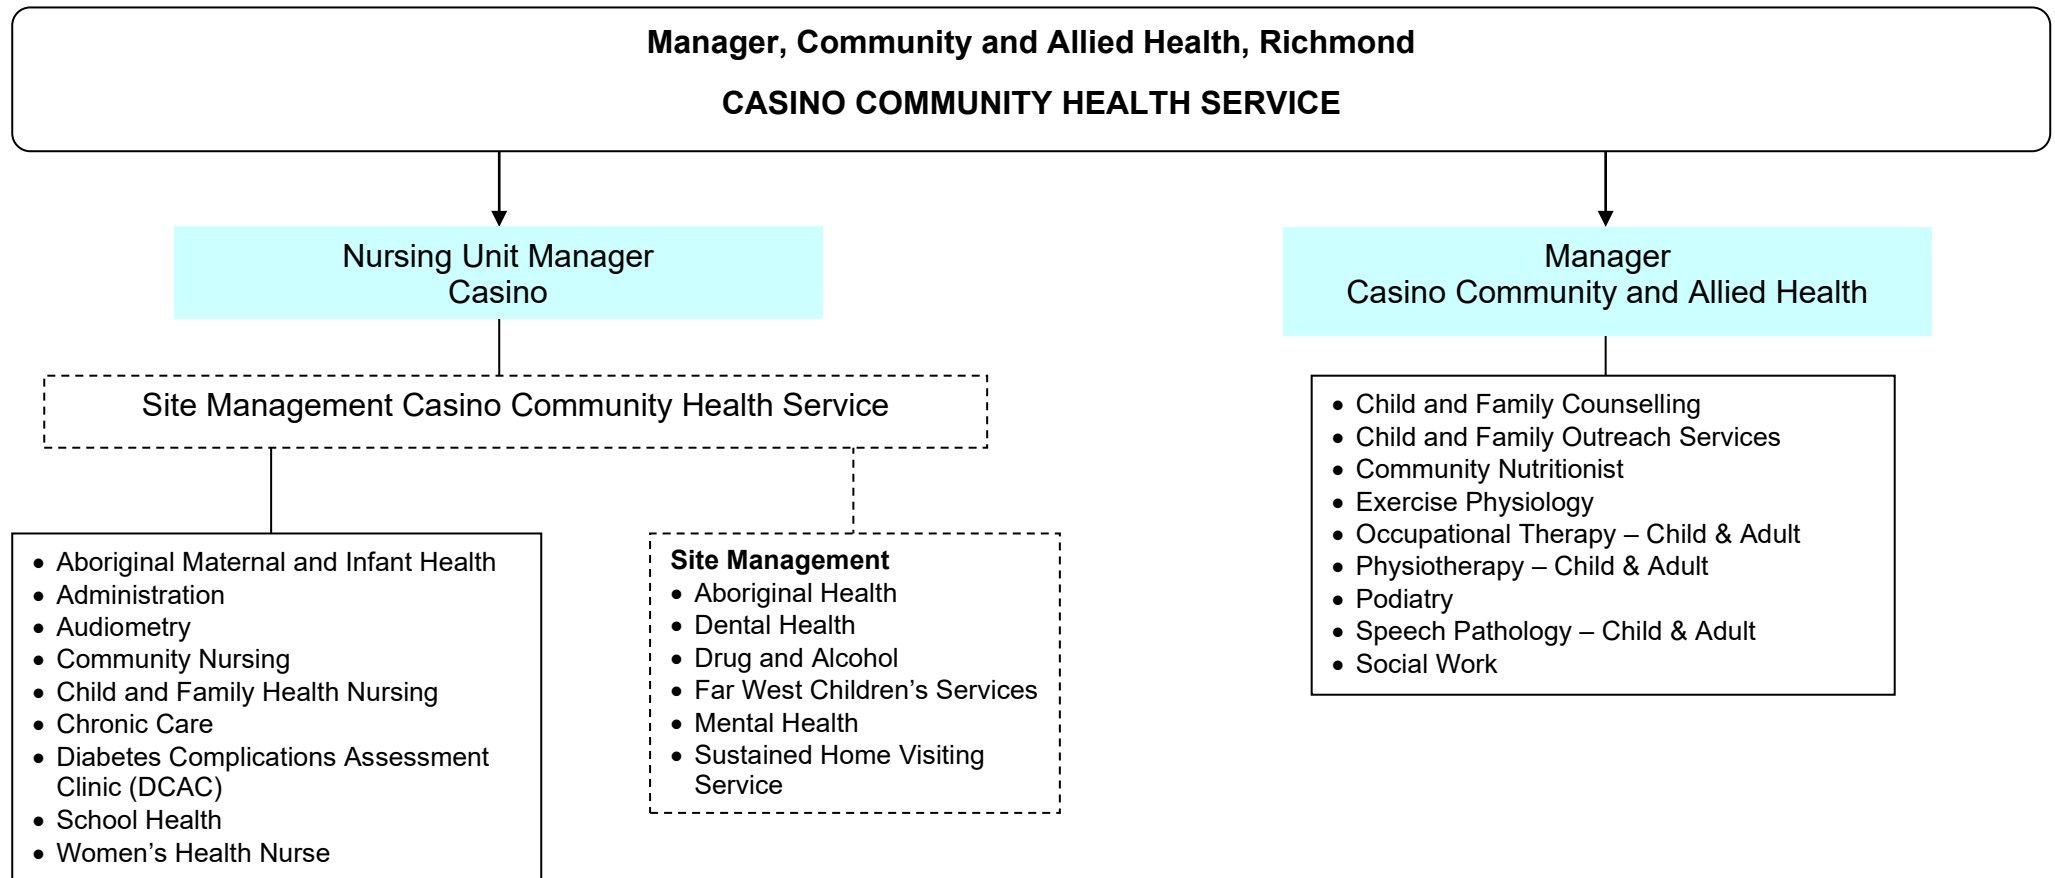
Manager, Community and Allied Health, Richmond

CASINO COMMUNITY HEALTH SERVICE

Nursing Unit Manager
Casino

Site Management Casino Community Health Service

- Aboriginal Maternal and Infant Health
- Administration
- Audiometry
- Community Nursing
- Child and Family Health Nursing
- Chronic Care
- Diabetes Complications Assessment Clinic (DCAC)
- School Health
- Women's Health Nurse

Site Management
- Aboriginal Health
- Dental Health
- Drug and Alcohol
- Far West Children's Services
- Mental Health
- Sustained Home Visiting Service

Manager
Casino Community and Allied Health

- Child and Family Counselling
- Child and Family Outreach Services
- Community Nutritionist
- Exercise Physiology
- Occupational Therapy – Child & Adult
- Physiotherapy – Child & Adult
- Podiatry
- Speech Pathology – Child & Adult
- Social Work